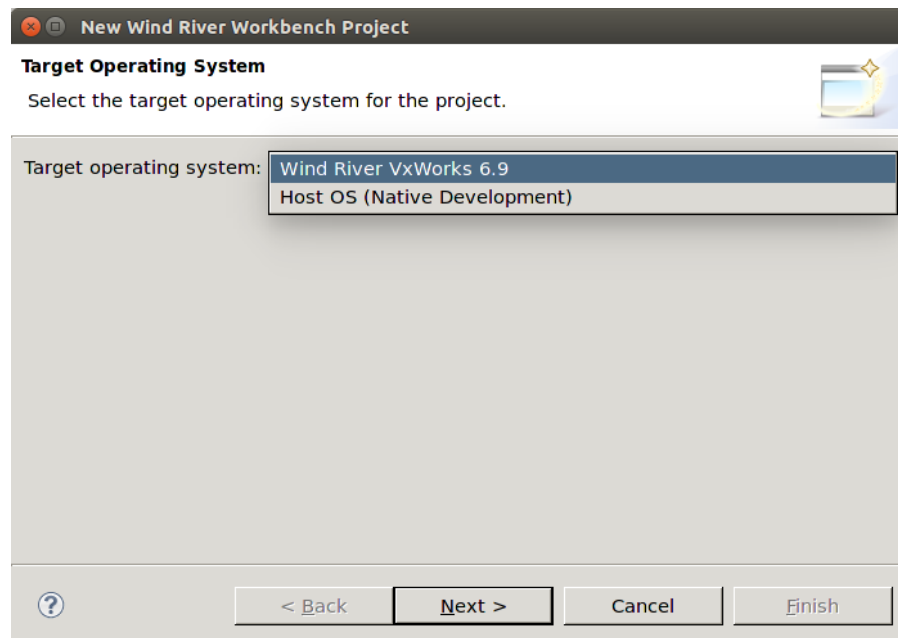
New Wind River Workbench Project

Target Operating System

Select the target operating system for the project.

Target operating system: Wind River VxWorks 6.9
Host OS (Native Development)

?

< Back

Next >

Cancel

Finish